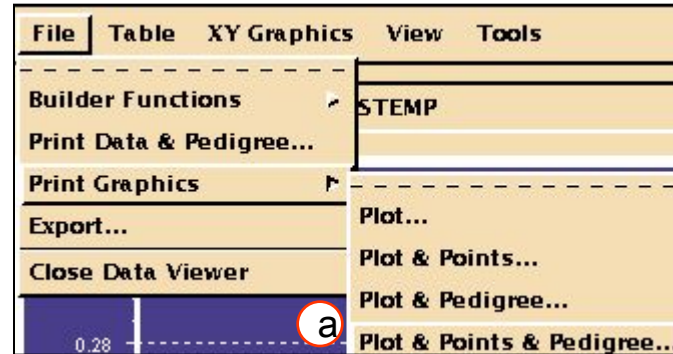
File Table XY Graphics View Tools

Builder Functions
Print Data & Pedigree...
Print Graphics
Export...
Close Data Viewer

STEMP

Plot...
Plot & Points...
Plot & Pedigree...
Plot & Points & Pedigree...

a

0.28